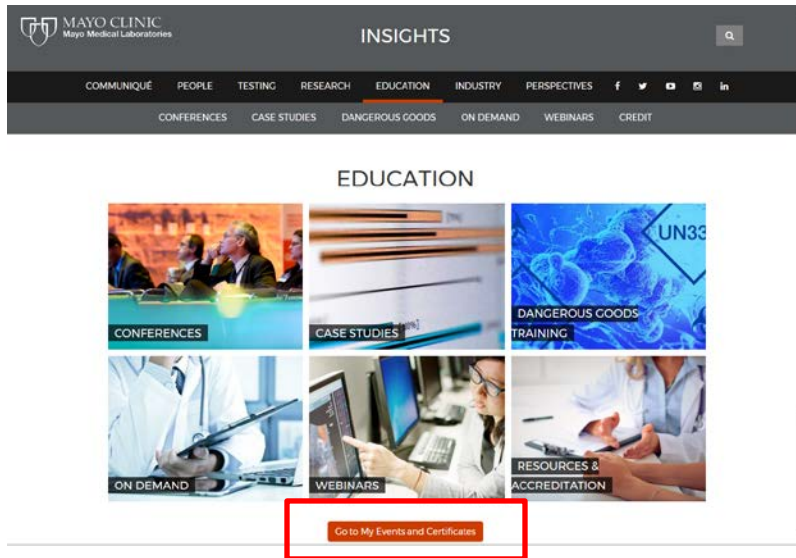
MAYO CLINIC
Mayo Medical Laboratories

INSIGHTS

COMMUNIQUÉ PEOPLE TESTING RESEARCH EDUCATION INDUSTRY PERSPECTIVES

CONFERENCES CASE STUDIES DANGEROUS GOODS ON DEMAND WEBINARS CREDIT

EDUCATION

CONFERENCES

CASE STUDIES

UN33

DANGEROUS GOODS TRAINING

ON DEMAND

WEBINARS

RESOURCES & ACCREDITATION

Go to My Events and Certificates